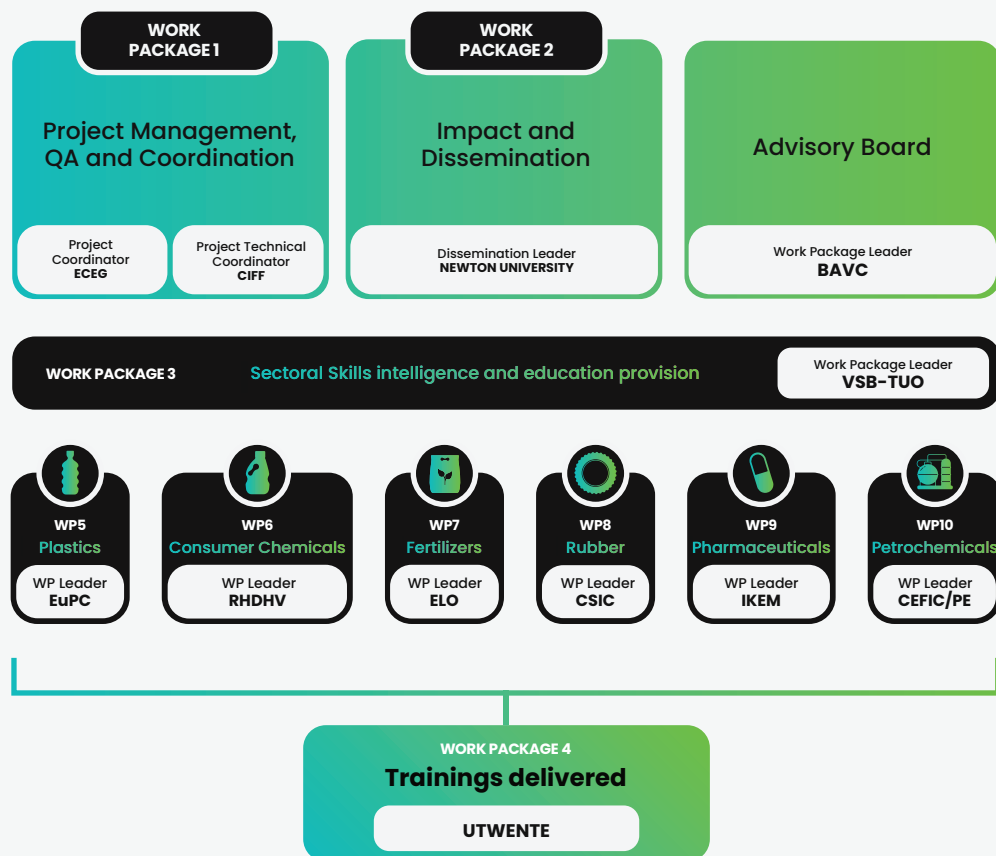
WORK PACKAGE 1

Project Management, QA and Coordination

Project Coordinator
ECEG

Project Technical Coordinator
CIFF

WORK PACKAGE 2

Impact and Dissemination

Dissemination Leader
NEWTON UNIVERSITY

Advisory Board

Work Package Leader
BAVC

WORK PACKAGE 3

Sectoral Skills intelligence and education provision

Work Package Leader
VSB-TUO

WP5
Plastics
WP Leader
EuPC

WP6
Consumer Chemicals
WP Leader
RHDHV

WP7
Fertilizers
WP Leader
ELO

WP8
Rubber
WP Leader
CSIC

WP9
Pharmaceuticals
WP Leader
IKEM

WP10
Petrochemicals
WP Leader
CEFIC/PE

WORK PACKAGE 4
Trainings delivered
UTWENTE